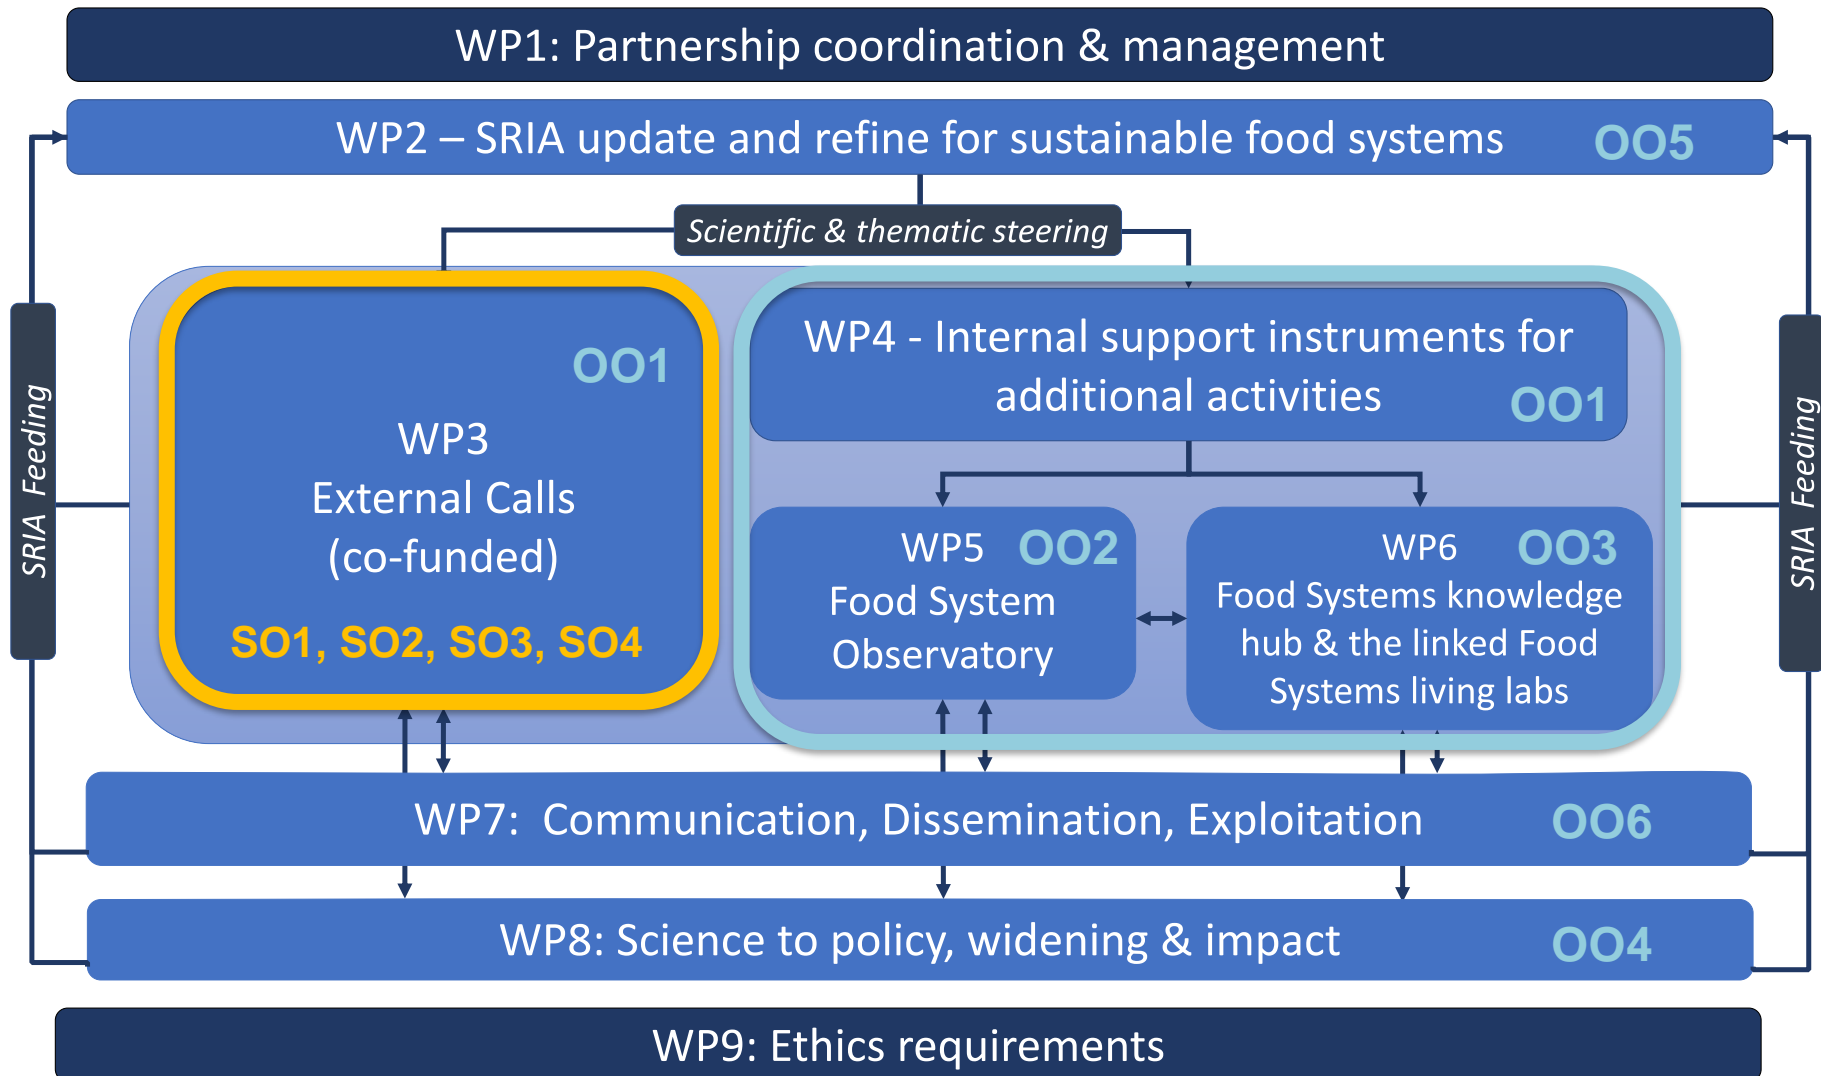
WP1: Partnership coordination & management

WP2 – SRIA update and refine for sustainable food systems OO5

Scientific & thematic steering

SRIA Feeding

OO1
WP3
External Calls
(co-funded)
SO1, SO2, SO3, SO4

WP4 - Internal support instruments for additional activities OO1

WP5 OO2
Food System Observatory

WP6 OO3
Food Systems knowledge hub & the linked Food Systems living labs

SRIA Feeding

WP7: Communication, Dissemination, Exploitation OO6

WP8: Science to policy, widening & impact OO4

WP9: Ethics requirements